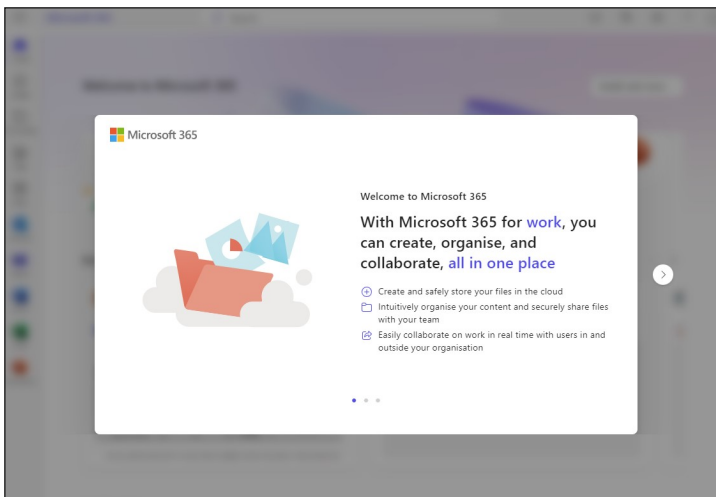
Microsoft 365

Welcome to Microsoft 365

With Microsoft 365 for work, you can create, organise, and collaborate, all in one place

Create and safely store your files in the cloud

Intuitively organise your content and securely share files with your team

Easily collaborate on work in real time with users in and outside your organisation